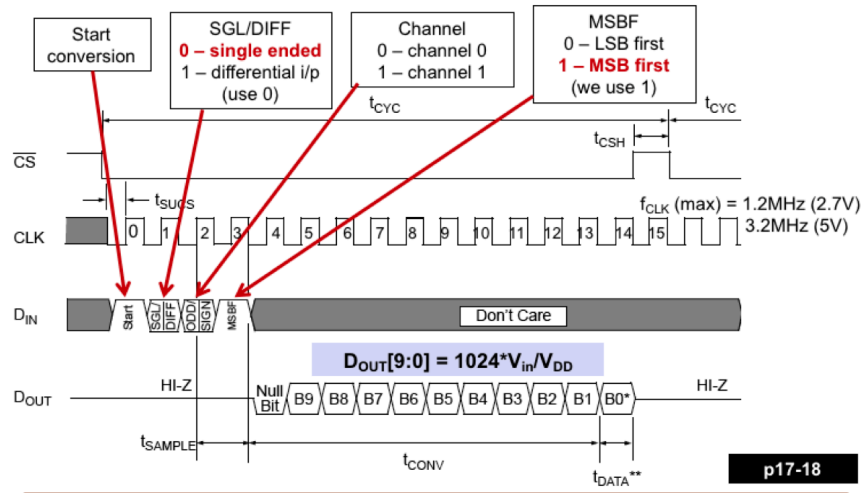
Start conversion

SGL/DIFF
0 – single ended
1 – differential i/p
(use 0)

Channel
0 – channel 0
1 – channel 1

MSBF
0 – LSB first
1 – MSB first
(we use 1)

$t_{CYC}$

$t_{CYC}$

$t_{CSH}$

$\overline{CS}$

$t_{SUCS}$

$f_{CLK}$ (max) = 1.2MHz (2.7V)
3.2MHz (5V)

CLK

0 1 2 3 4 5 6 7 8 9 10 11 12 13 14 15

$D_{IN}$

Start SGL/DIFF ODD/SIGN MSBF

Don't Care

$D_{OUT}[9:0]$ = 1024*$V_{in}$/$V_{DD}$

$D_{OUT}$

HI-Z

Null Bit B9 B8 B7 B6 B5 B4 B3 B2 B1 B0*

HI-Z

$t_{SAMPLE}$

$t_{CONV}$

$t_{DATA}$**

p17-18